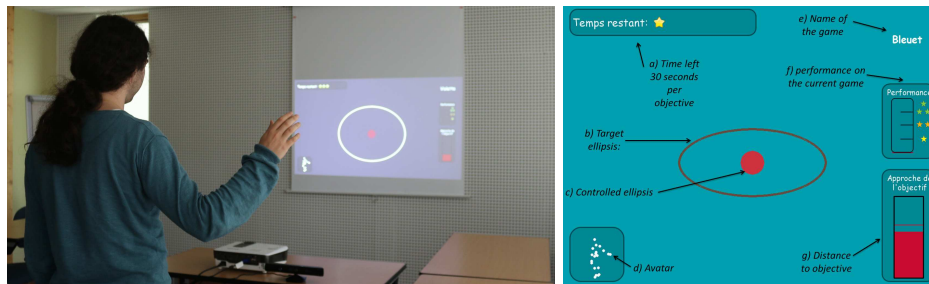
Temps restant:

e) Name of the game

Bleuet

a) Time left 30 seconds per objective

f) performance on the current game

Performanc

b) Target ellipsis:

c) Controlled ellipsis

Approche de l'objectif

d) Avatar

g) Distance to objective